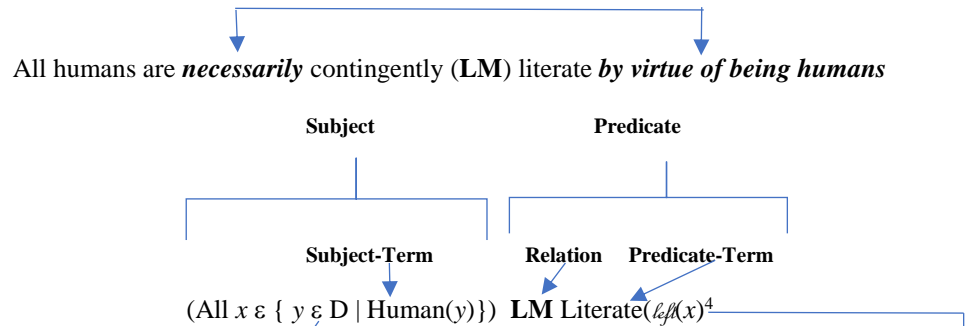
All humans are ***necessarily*** contingently (**LM**) literate ***by virtue of being humans***

**Subject** **Predicate**

**Subject-Term** **Relation** **Predicate-Term**

(All $x$ ε { $y$ ε D | Human($y$)}) **LM** Literate($\mathscr{eff}$($x$)$^4$